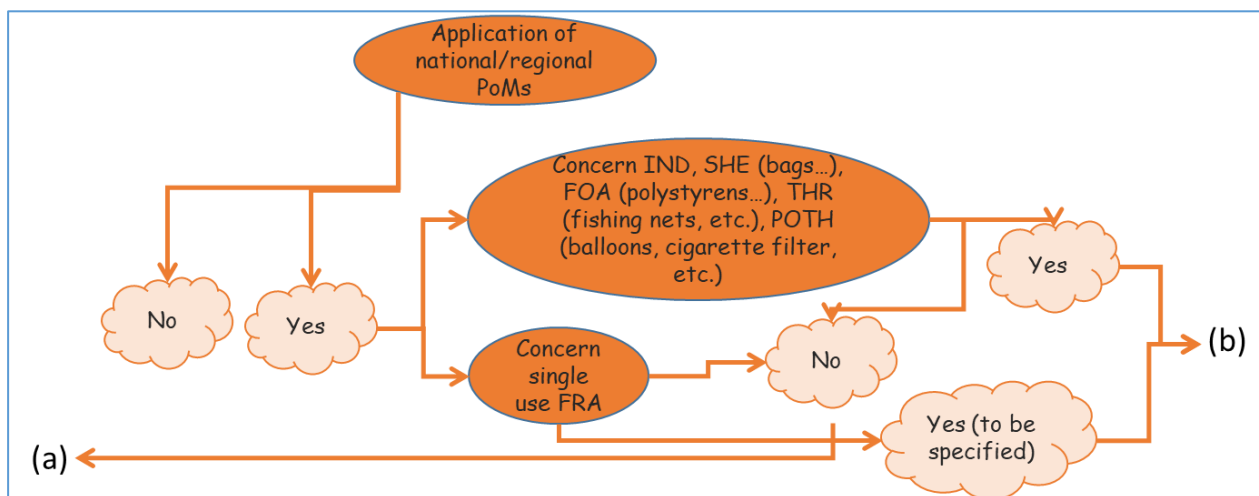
Application of national/regional PoMs

No

Yes

Concern IND, SHE (bags…), FOA (polystyrens…), THR (fishing nets, etc.), POTH (balloons, cigarette filter, etc.)

Concern single use FRA

Yes

No

Yes (to be specified)

(b)

(a)